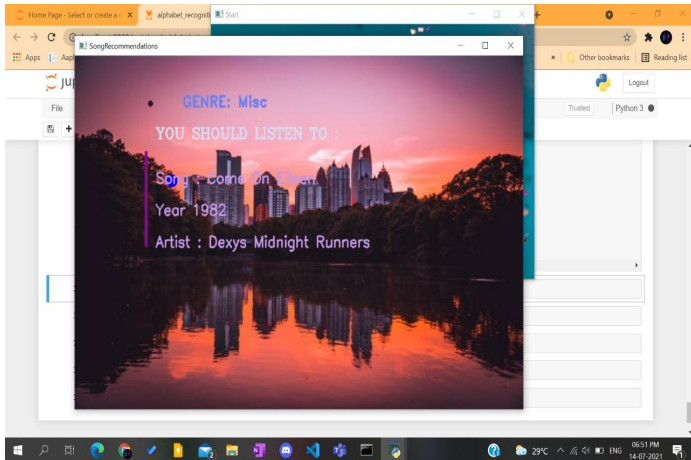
Home Page - Select or create a n
alphabet_recogniti
Start
Apps
Aap
Other bookmarks
Reading list
Jup
Logout
File
Trusted
Python 3
SongRecommendations
GENRE: Misc
YOU SHOULD LISTEN TO :
Song : Come On Eileen
Year 1982
Artist : Dexys Midnight Runners
29°C
ENG
06:51 PM
14-07-2021